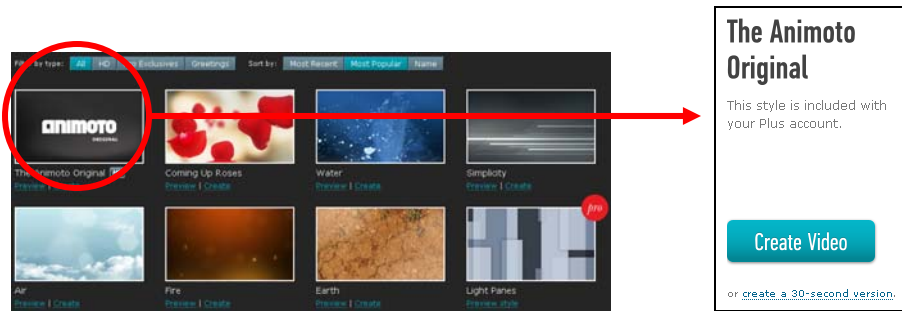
Filt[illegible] by type: All HD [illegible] Exclusives Greetings Sort by: Most Recent Most Popular Name

animoto ORIGINAL

The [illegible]nimoto Original
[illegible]

Coming Up Roses
Preview | Create

Water
Preview | Create

Simplicity
Preview | Create

Air
Preview | Create

Fire
Preview | Create

Earth
Preview | Create

pro
Light Panes
Preview style

The Animoto Original

This style is included with your Plus account.

Create Video

or create a 30-second version.